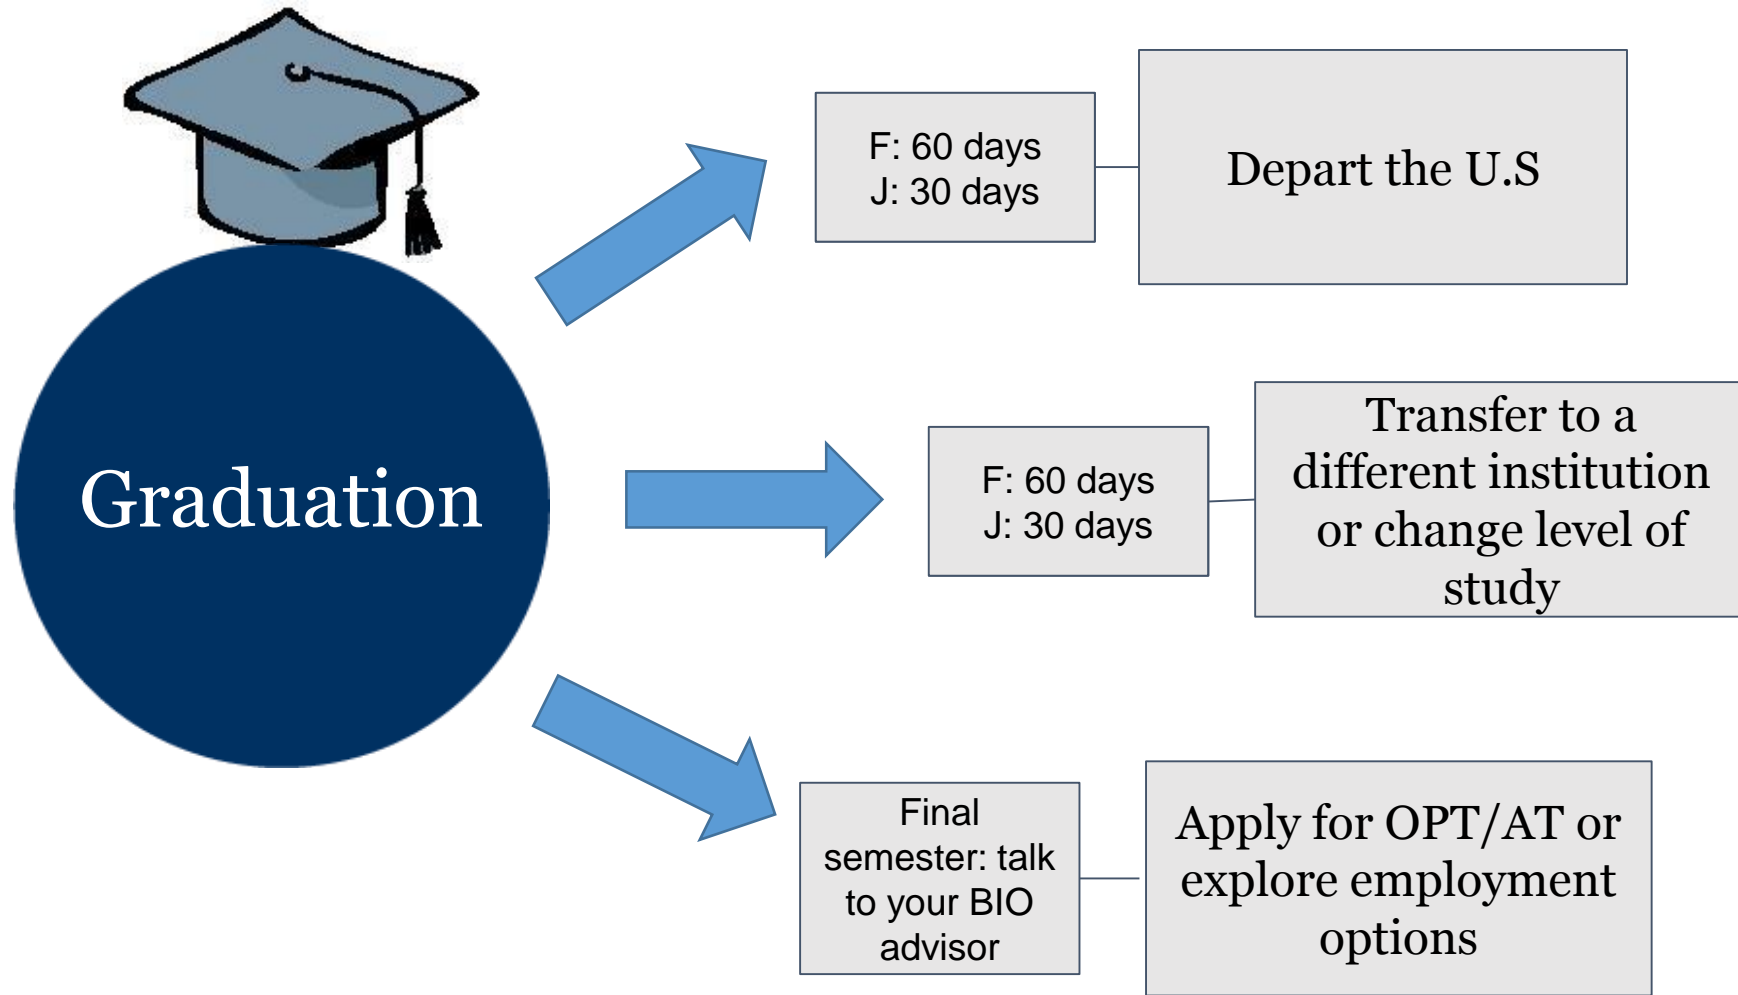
Graduation

F: 60 days
J: 30 days

Depart the U.S

F: 60 days
J: 30 days

Transfer to a different institution or change level of study

Final semester: talk to your BIO advisor

Apply for OPT/AT or explore employment options